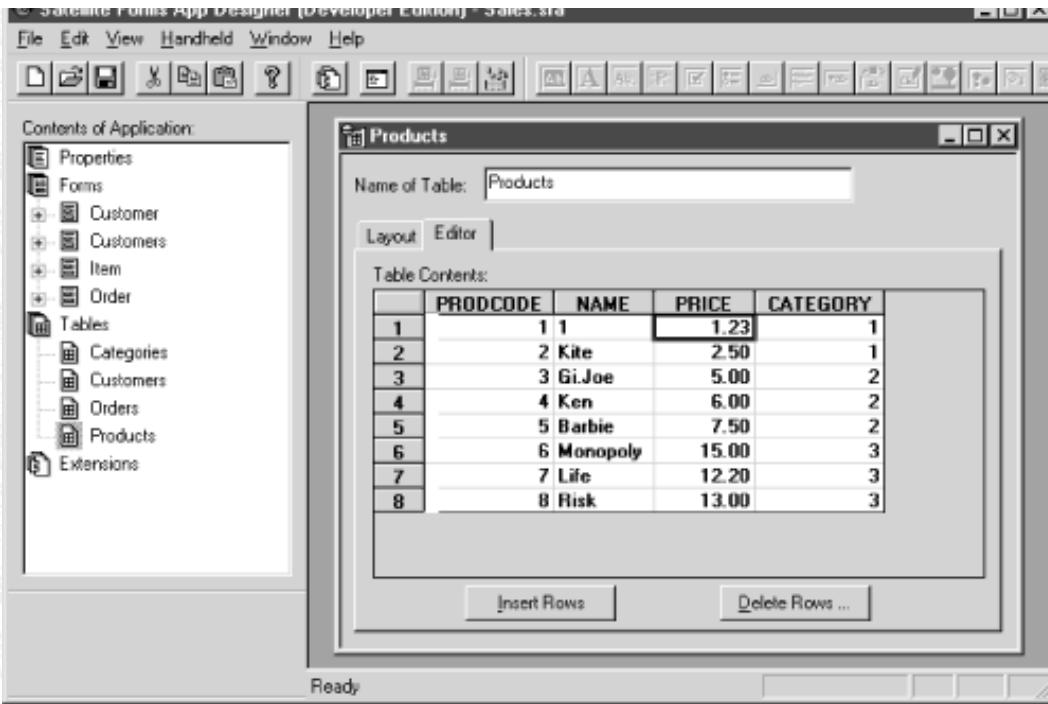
Satellite Forms App Designer (Developer Edition) - Sales.sfa

File Edit View Handheld Window Help

Contents of Application:
Properties
Forms
Customer
Customers
Item
Order
Tables
Categories
Customers
Orders
Products
Extensions

Products

Name of Table: Products

Layout Editor

Table Contents:

| | PRODCODE | NAME | PRICE | CATEGORY |
|---|---|---|---|---|
| 1 | 1 | 1 | 1.23 | 1 |
| 2 | 2 | Kite | 2.50 | 1 |
| 3 | 3 | Gi.Joe | 5.00 | 2 |
| 4 | 4 | Ken | 6.00 | 2 |
| 5 | 5 | Barbie | 7.50 | 2 |
| 6 | 6 | Monopoly | 15.00 | 3 |
| 7 | 7 | Life | 12.20 | 3 |
| 8 | 8 | Risk | 13.00 | 3 |

Insert Rows
Delete Rows ...

Ready